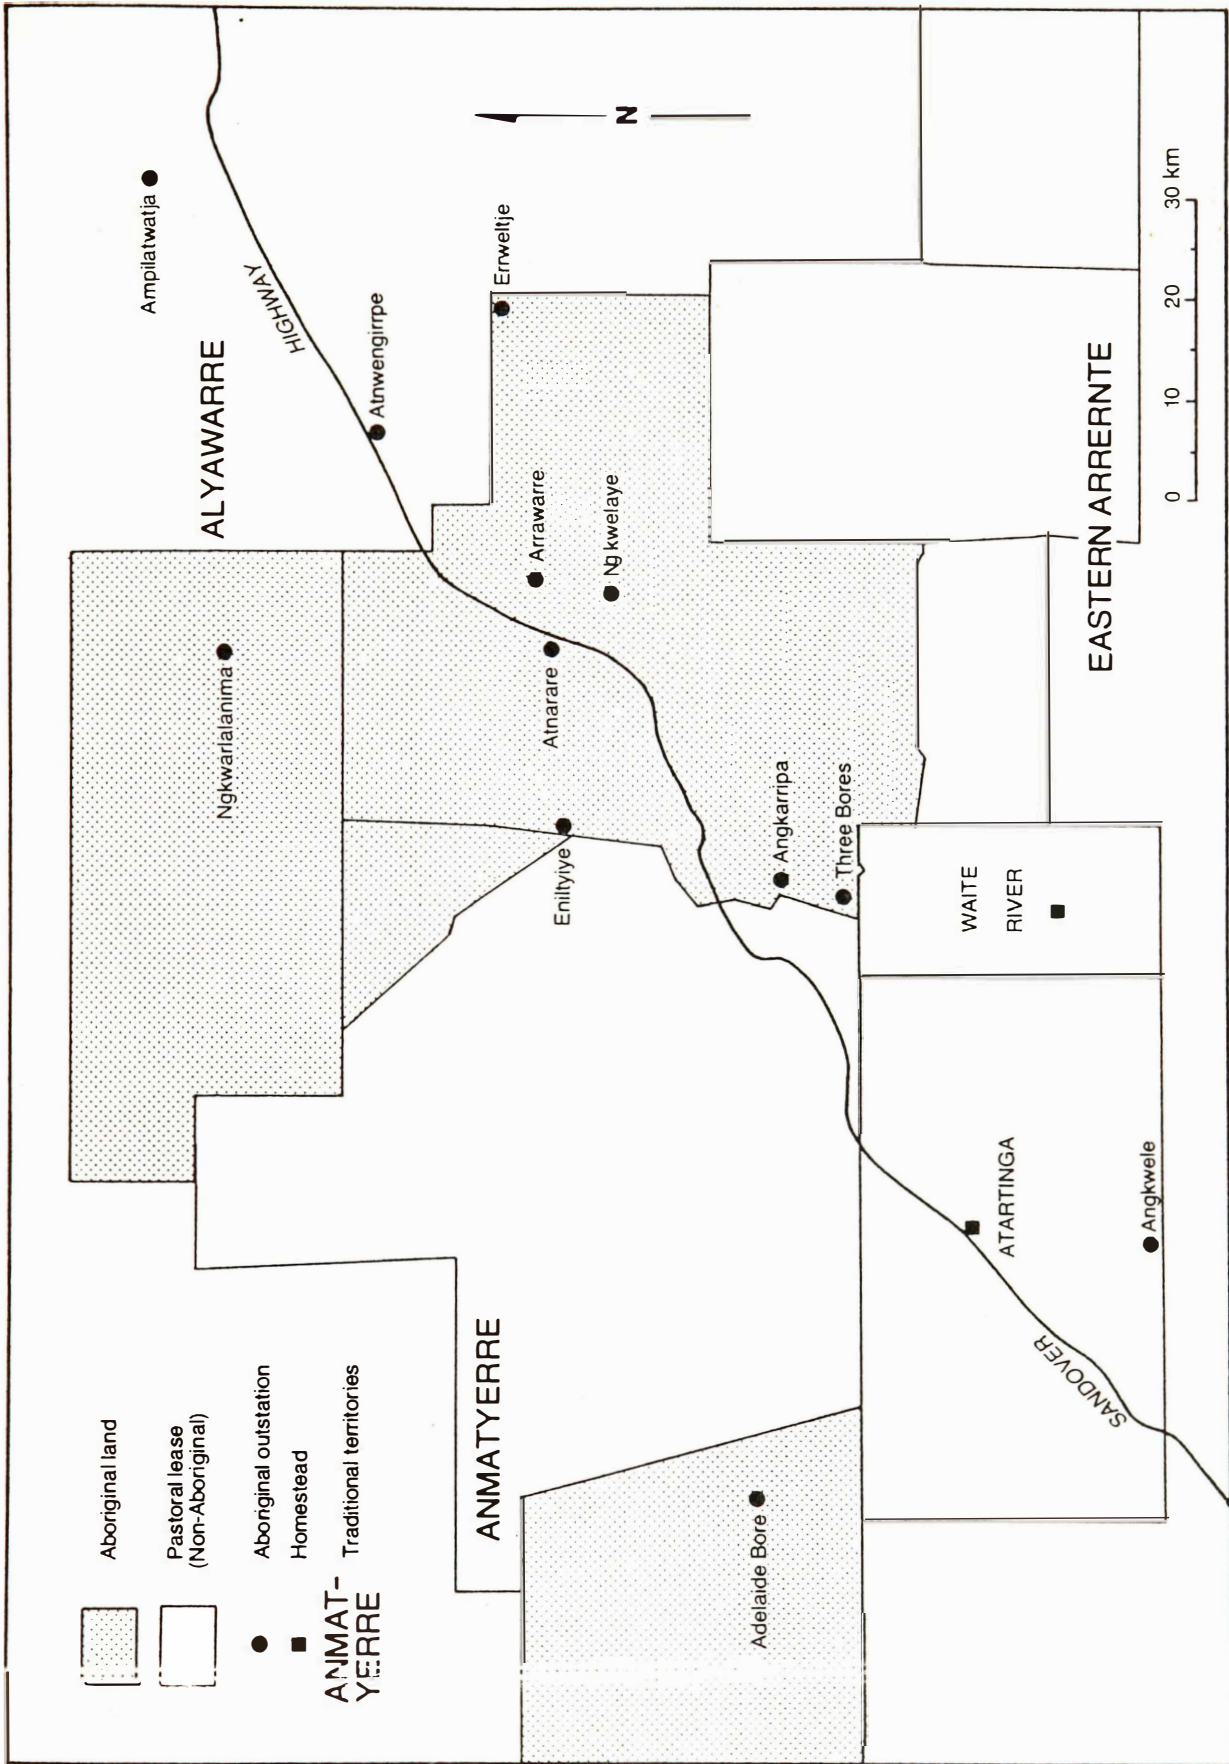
N

30 km
20
10
0

Ampilatwatja

ALYAWARRE

HIGHWAY

Errweltje

Atnwengirrpe

Arrawarre

Ngkwelaye

EASTERN ARRERNTE

Ngkwarlalanima

Atnarare

Angkarripa

Three Bores

Eniltyiye

WAITE RIVER

ATARTINGA

Angkwele

SANDOVER

ANMATYERRE

Adelaide Bore

Aboriginal land

Pastoral lease (Non-Aboriginal)

Aboriginal outstation

Homestead

ANMAT-YERRE Traditional territories